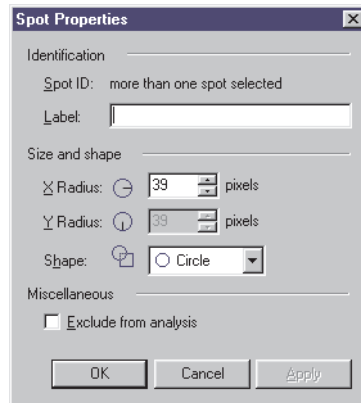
Spot Properties

Identification

Spot ID: more than one spot selected

Label:

Size and shape

X Radius: 39 pixels

Y Radius: 39 pixels

Shape: Circle

Miscellaneous

Exclude from analysis

OK Cancel Apply